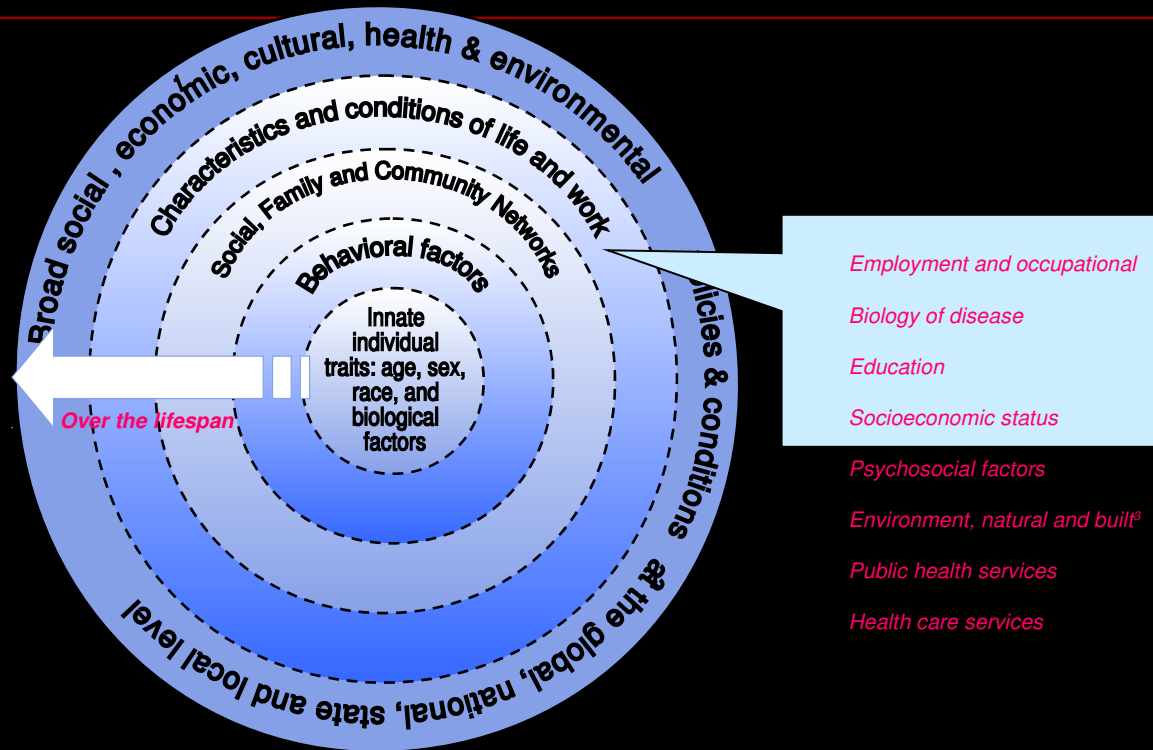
Broad social, economic, cultural, health & environmental policies & conditions at the global, national, state and local level

Characteristics and conditions of life and work

Social, Family and Community Networks

Behavioral factors

Innate individual traits: age, sex, race, and biological factors

Over the lifespan

Employment and occupational

Biology of disease

Education

Socioeconomic status

Psychosocial factors

Environment, natural and built$^3$

Public health services

Health care services